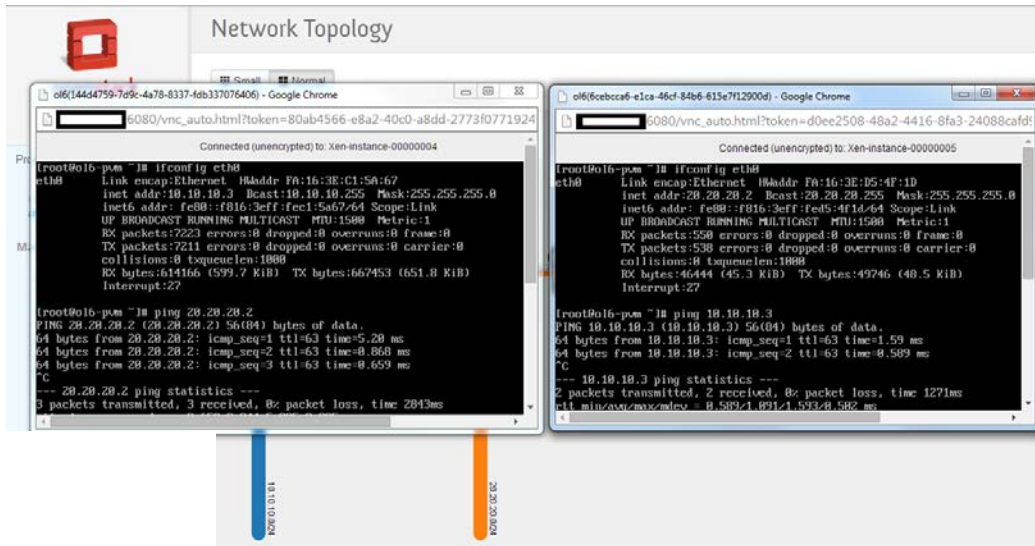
Network Topology

Small Normal

Pr

Ma

ol6(144d4759-7d9c-4a78-8337-fdb337076406) - Google Chrome

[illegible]6080/vnc_auto.html?token=80ab4566-e8a2-40c0-a8dd-2773f0771924

Connected (unencrypted) to: Xen-instance-00000004

[root@ol6-pvm ~]# ifconfig eth0
eth0      Link encap:Ethernet  HWaddr FA:16:3E:C1:5A:67
          inet addr:10.10.10.3  Bcast:10.10.10.255  Mask:255.255.255.0
          inet6 addr: fe80::f816:3eff:fec1:5a67/64 Scope:Link
          UP BROADCAST RUNNING MULTICAST  MTU:1500  Metric:1
          RX packets:7223 errors:0 dropped:0 overruns:0 frame:0
          TX packets:7211 errors:0 dropped:0 overruns:0 carrier:0
          collisions:0 txqueuelen:1000
          RX bytes:614166 (599.7 KiB)  TX bytes:667453 (651.8 KiB)
          Interrupt:27

[root@ol6-pvm ~]# ping 20.20.20.2
PING 20.20.20.2 (20.20.20.2) 56(84) bytes of data.
64 bytes from 20.20.20.2: icmp_seq=1 ttl=63 time=5.20 ms
64 bytes from 20.20.20.2: icmp_seq=2 ttl=63 time=0.868 ms
64 bytes from 20.20.20.2: icmp_seq=3 ttl=63 time=0.659 ms
^C
--- 20.20.20.2 ping statistics ---
3 packets transmitted, 3 received, 0% packet loss, time 2843ms
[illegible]

ol6(6cebcca6-e1ca-46cf-84b6-615e7f12900d) - Google Chrome

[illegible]6080/vnc_auto.html?token=d0ee2508-48a2-4416-8fa3-24088cafd

Connected (unencrypted) to: Xen-instance-00000005

[root@ol6-pvm ~]# ifconfig eth0
eth0      Link encap:Ethernet  HWaddr FA:16:3E:D5:4F:1D
          inet addr:20.20.20.2  Bcast:20.20.20.255  Mask:255.255.255.0
          inet6 addr: fe80::f816:3eff:fed5:4f1d/64 Scope:Link
          UP BROADCAST RUNNING MULTICAST  MTU:1500  Metric:1
          RX packets:550 errors:0 dropped:0 overruns:0 frame:0
          TX packets:538 errors:0 dropped:0 overruns:0 carrier:0
          collisions:0 txqueuelen:1000
          RX bytes:46444 (45.3 KiB)  TX bytes:49746 (48.5 KiB)
          Interrupt:27

[root@ol6-pvm ~]# ping 10.10.10.3
PING 10.10.10.3 (10.10.10.3) 56(84) bytes of data.
64 bytes from 10.10.10.3: icmp_seq=1 ttl=63 time=1.59 ms
64 bytes from 10.10.10.3: icmp_seq=2 ttl=63 time=0.589 ms
^C
--- 10.10.10.3 ping statistics ---
2 packets transmitted, 2 received, 0% packet loss, time 1271ms
rtt min/avg/max/mdev = 0.589/1.091/1.593/0.502 ms

10.10.10.0/24

20.20.20.0/24